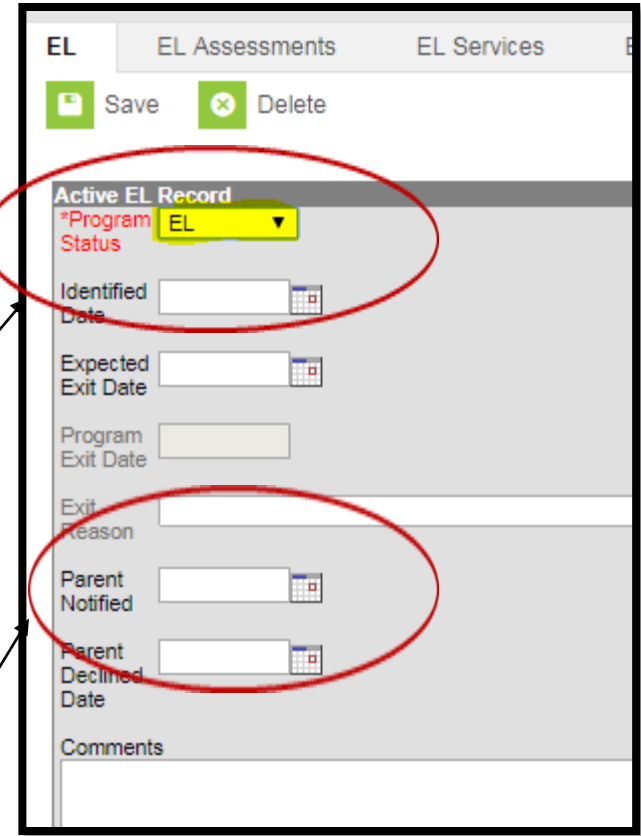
EL EL Assessments EL Services E

Save Delete

Active EL Record

*Program Status EL

Identified Date

Expected Exit Date

Program Exit Date

Exit Reason

Parent Notified

Parent Declined Date

Comments